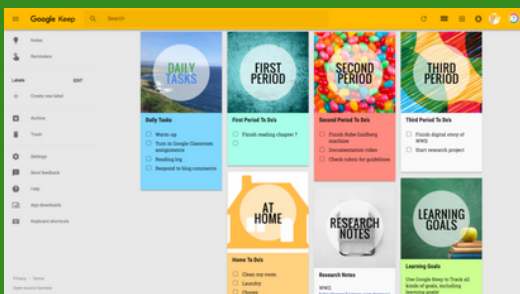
Google Keep

Search

Notes

Reminders

Labels

EDIT

Create new label

Archive

Trash

Settings

Send feedback

Help

App downloads

Keyboard shortcuts

Privacy · Terms

Open-source licenses

DAILY TASKS

Daily Tasks

Warm-up

Turn in Google Classroom assignments

Reading log

Respond to blog comments

FIRST PERIOD

First Period To Do's

Finish reading chapter 7

AT HOME

Home To Do's

Clean my room

Laundry

Chores

SECOND PERIOD

Second Period To Do's

Finish Rube Goldberg machine

Documentation video

Check rubric for guidelines

RESEARCH NOTES

Research Notes

WW2

THIRD PERIOD

Third Period To Do's

Finish digital story of WW2

Start research project

LEARNING GOALS

Learning Goals

Use Google Keep to Track all kinds of goals, including learning goals!